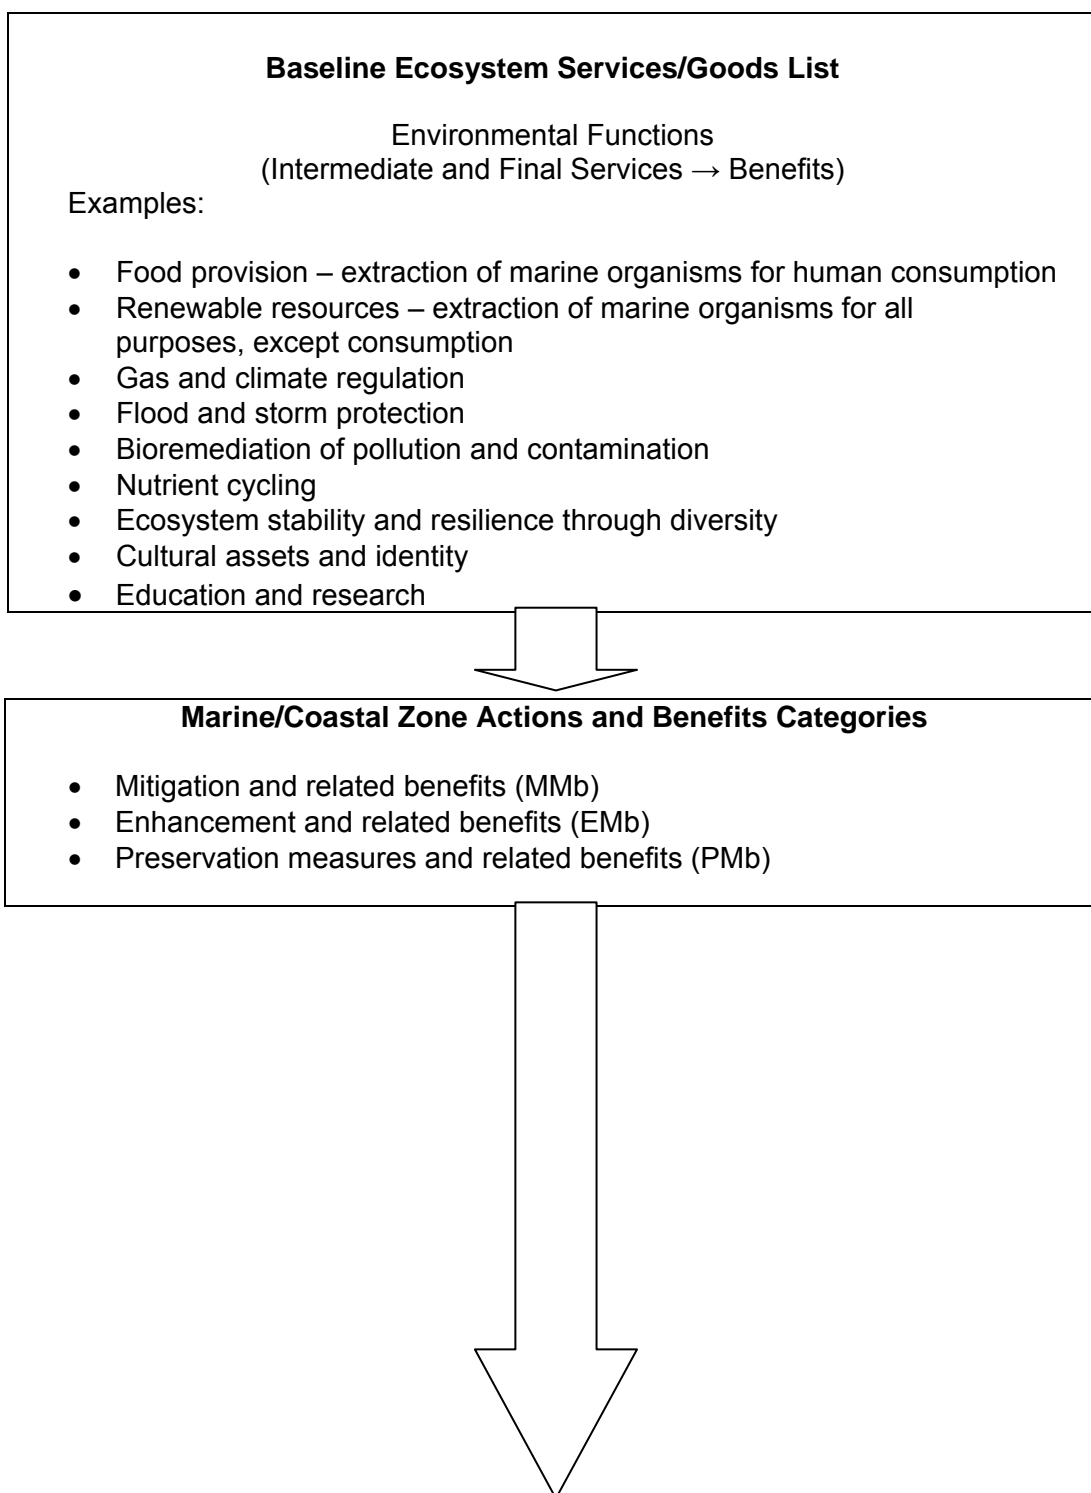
**Baseline Ecosystem Services/Goods List**

Environmental Functions
(Intermediate and Final Services → Benefits)

Examples:

- Food provision – extraction of marine organisms for human consumption
- Renewable resources – extraction of marine organisms for all purposes, except consumption
- Gas and climate regulation
- Flood and storm protection
- Bioremediation of pollution and contamination
- Nutrient cycling
- Ecosystem stability and resilience through diversity
- Cultural assets and identity
- Education and research

**Marine/Coastal Zone Actions and Benefits Categories**

- Mitigation and related benefits (MMb)
- Enhancement and related benefits (EMb)
- Preservation measures and related benefits (PMb)